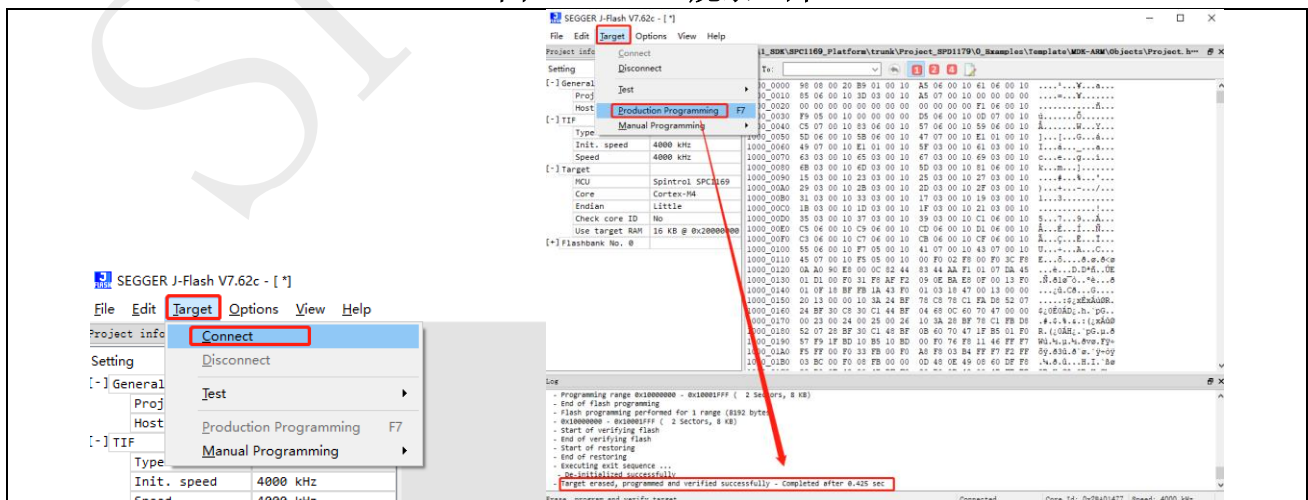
SEGGER J-Flash V7.62c - [ *]

File Edit Target Options View Help

Project info

Setting

[-] General

Proj

Host

[-] TIF

Type

Init. speed 4000 kHz

Connect

Disconnect

Test

Production Programming F7

Manual Programming

SEGGER J-Flash V7.62c - [ *]

File Edit Target Options View Help

Project info

Connect

Disconnect

Test

Production Programming F7

Manual Programming

_SDK\SPC1169_Platform\trunk\Project_SPD1179\0_Examples\Template\MDK-ARM\Objects\Project.h

To:

Setting

[-] General

Proj

Host

[-] TIF

Type

| Init. speed | 4000 kHz |
|---|---|
| Speed | 4000 kHz |

[-] Target

| MCU | Spintrol SPC1169 |
|---|---|
| Core | Cortex-M4 |
| Endian | Little |
| Check core ID | No |
| Use target RAM | 16 KB @ 0x20000000 |

[+] Flashbank No. 0

Log

- Programming range 0x10000000 - 0x10001FFF ( 2 Sectors, 8 KB)
- End of flash programming
- Flash programming performed for 1 range (8192 bytes)
- 0x10000000 - 0x10001FFF ( 2 Sectors, 8 KB)
- Start of verifying flash
- End of verifying flash
- Start of restoring
- End of restoring
- Executing exit sequence ...
- De-initialized successfully
- Target erased, programmed and verified successfully - Completed after 0.425 sec

Connected

Speed: 4000 kHz